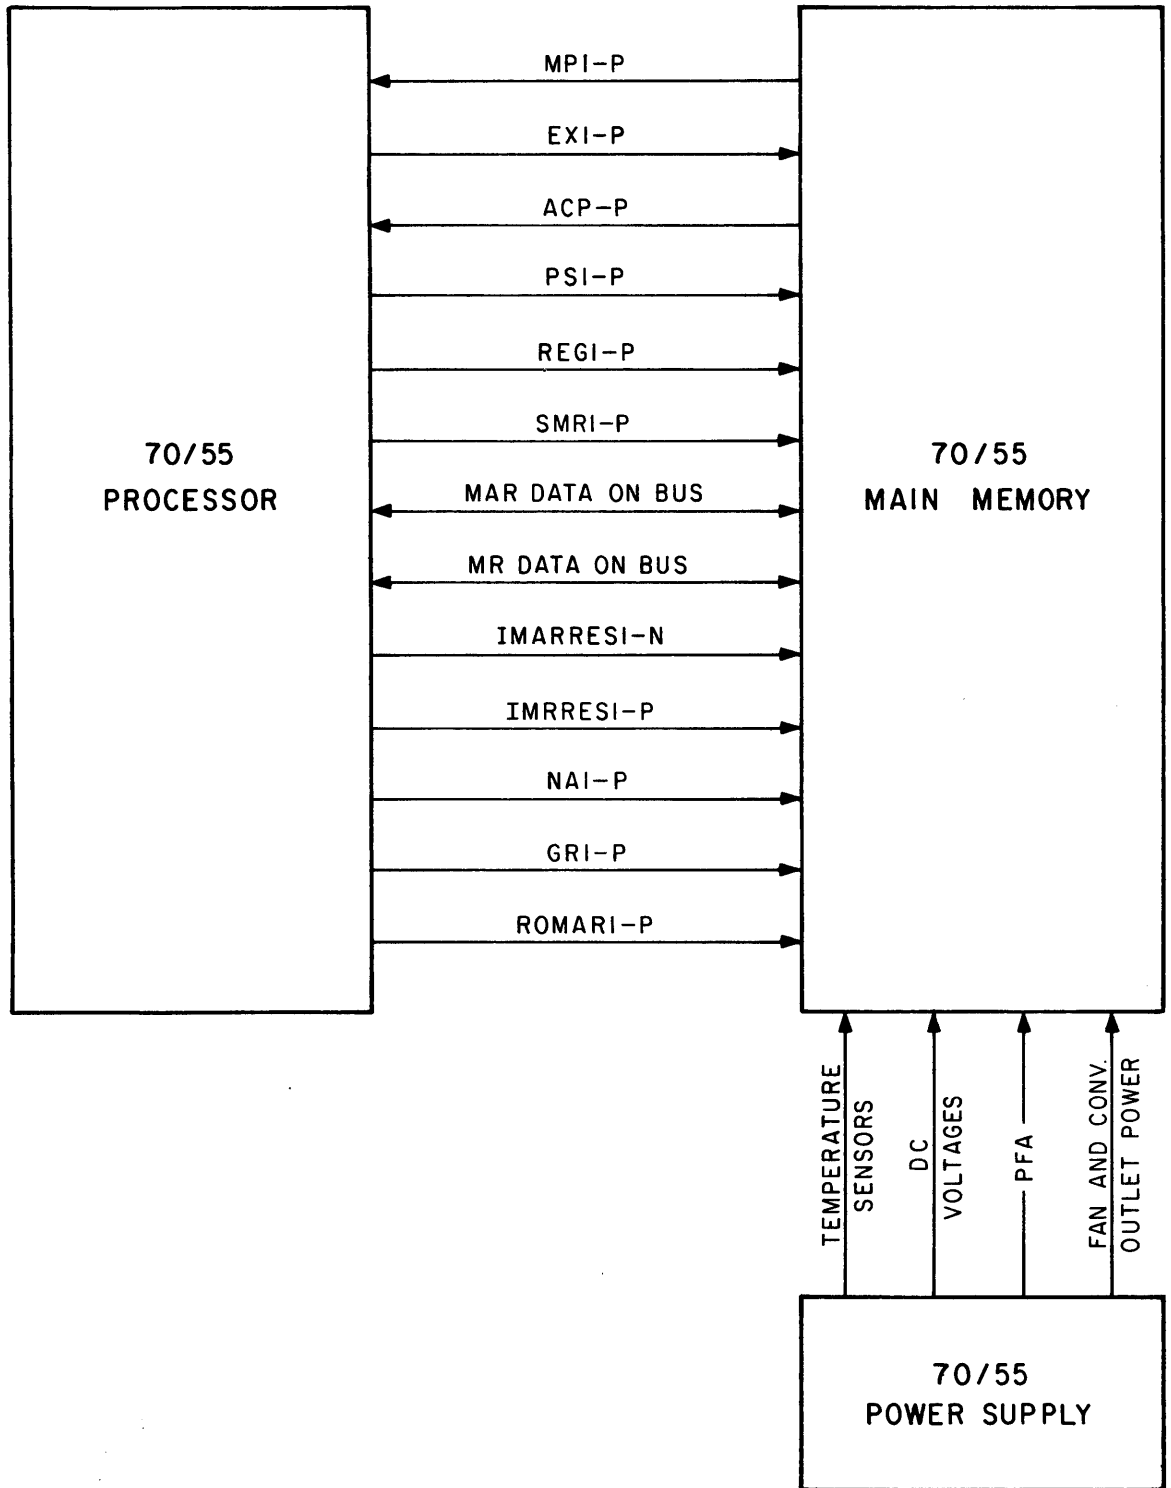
70/55
PROCESSOR

MPI-P

EXI-P

ACP-P

PSI-P

REGI-P

SMRI-P

MAR DATA ON BUS

MR DATA ON BUS

IMARRESI-N

IMRRESI-P

NAI-P

GRI-P

ROMARI-P

70/55
MAIN MEMORY

TEMPERATURE SENSORS

DC VOLTAGES

PFA

FAN AND CONV. OUTLET POWER

70/55
POWER SUPPLY